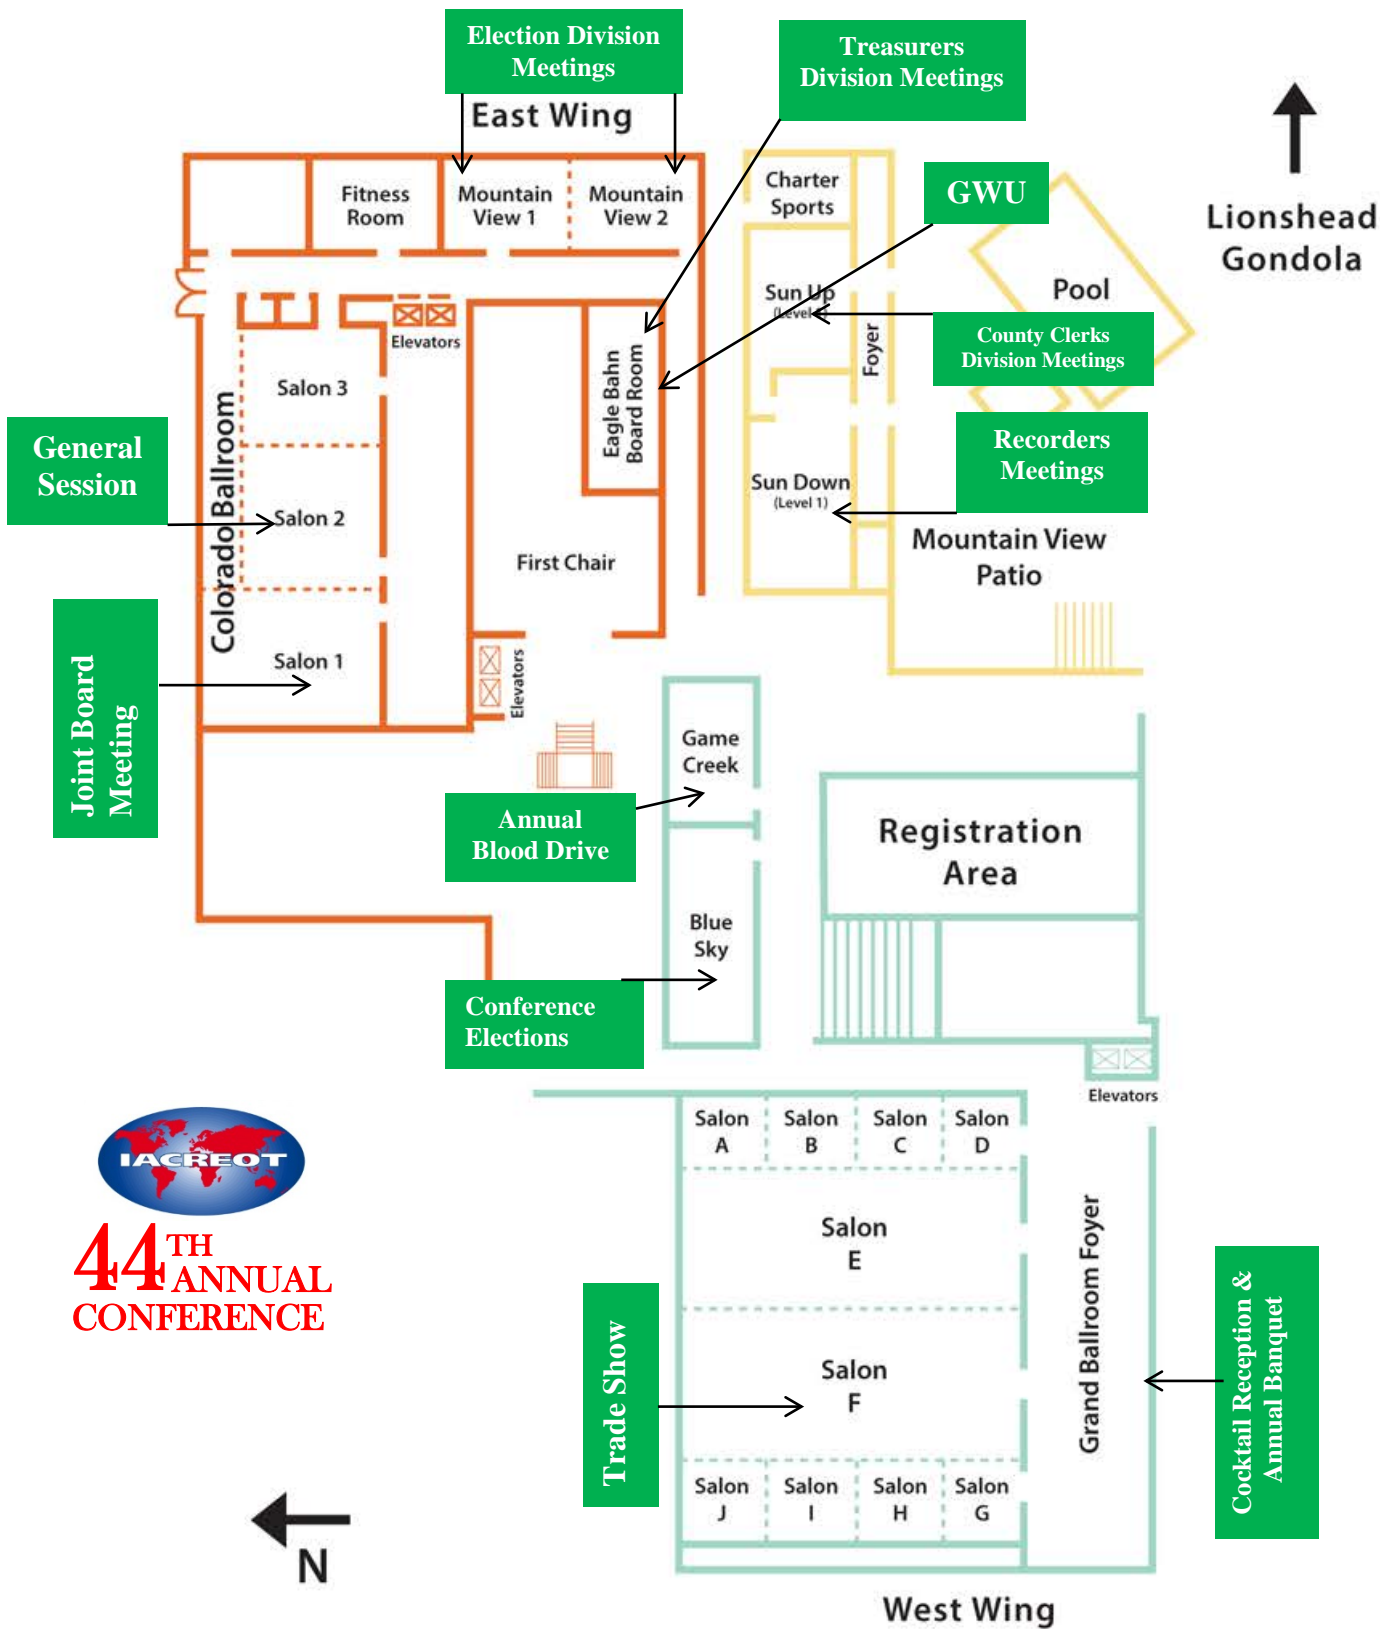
Election Division Meetings

Treasurers Division Meetings

East Wing

Lionshead Gondola

Fitness Room

Mountain View 1

Mountain View 2

Charter Sports

GWU

Pool

Sun Up (Level 1)

County Clerks Division Meetings

Elevators

Foyer

Eagle Bahn Board Room

Salon 3

General Session

Colorado Ballroom

Salon 2

Recorders Meetings

Sun Down (Level 1)

Mountain View Patio

First Chair

Joint Board Meeting

Salon 1

Elevators

Game Creek

Annual Blood Drive

Registration Area

Blue Sky

Conference Elections

Elevators

IACREOT

44TH ANNUAL CONFERENCE

Salon A

Salon B

Salon C

Salon D

Salon E

Grand Ballroom Foyer

Cocktail Reception & Annual Banquet

Trade Show

Salon F

Salon J

Salon I

Salon H

Salon G

N

West Wing